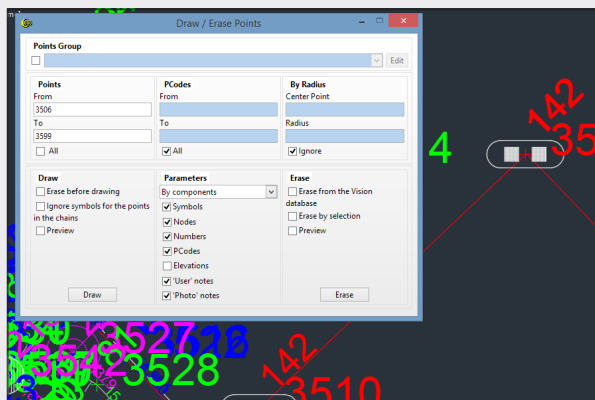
Draw / Erase Points

Points Group

Edit

Points
From
3506
To
3599
All

PCodes
From
To
All

By Radius
Center Point
Radius
Ignore

Draw
Erase before drawing
Ignore symbols for the points in the chains
Preview
Draw

Parameters
By components
Symbols
Nodes
Numbers
PCodes
Elevations
'User' notes
'Photo' notes

Erase
Erase from the Vision database
Erase by selection
Preview
Erase

4
142
35
3528
142
3510
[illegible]